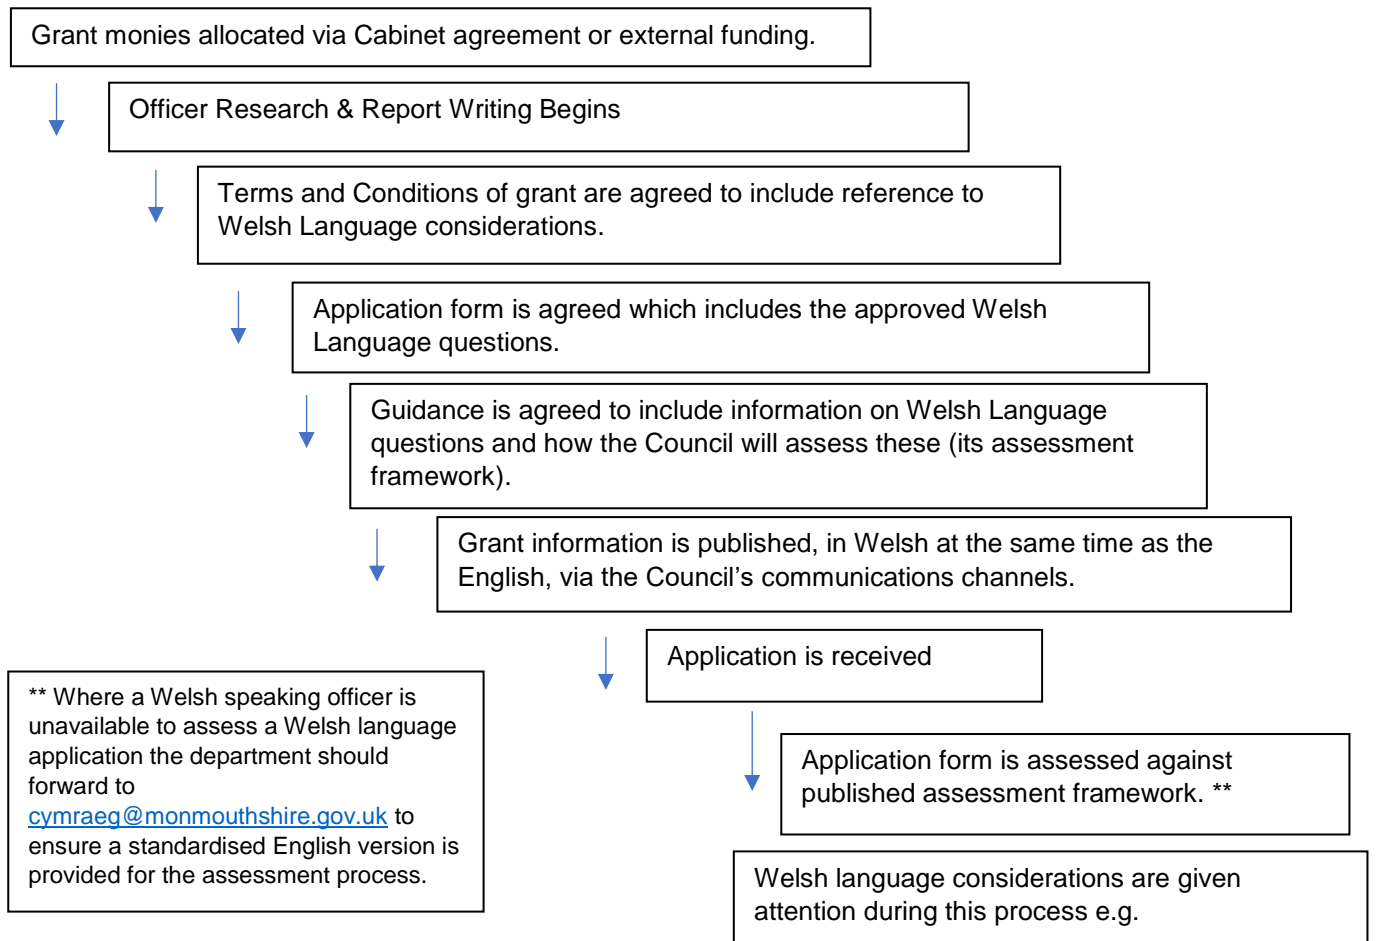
Grant monies allocated via Cabinet agreement or external funding.

Officer Research & Report Writing Begins

Terms and Conditions of grant are agreed to include reference to Welsh Language considerations.

Application form is agreed which includes the approved Welsh Language questions.

Guidance is agreed to include information on Welsh Language questions and how the Council will assess these (its assessment framework).

Grant information is published, in Welsh at the same time as the English, via the Council's communications channels.

Application is received

** Where a Welsh speaking officer is unavailable to assess a Welsh language application the department should forward to cymraeg@monmouthshire.gov.uk to ensure a standardised English version is provided for the assessment process.

Application form is assessed against published assessment framework. **

Welsh language considerations are given attention during this process e.g.